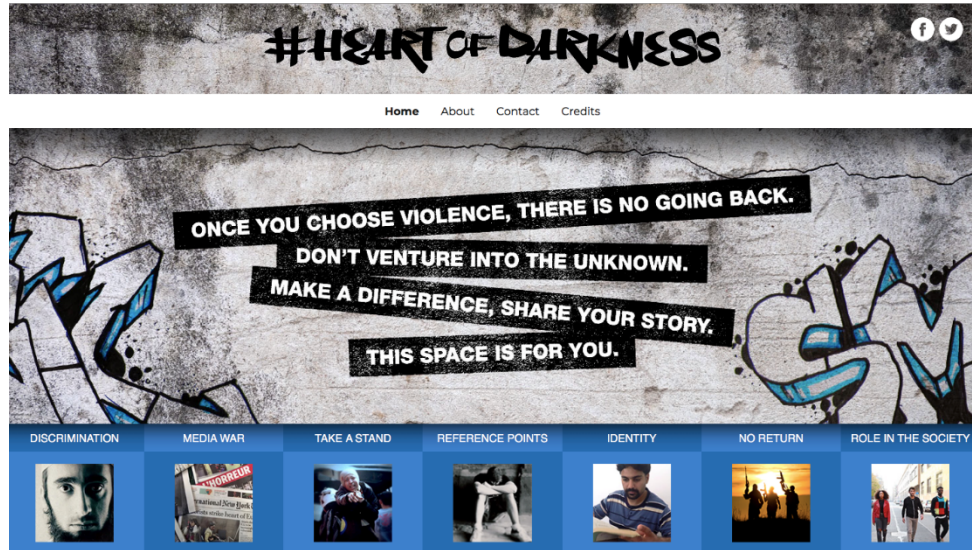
#HEART OF DARKNESS

Home About Contact Credits

ONCE YOU CHOOSE VIOLENCE, THERE IS NO GOING BACK.
DON'T VENTURE INTO THE UNKNOWN.
MAKE A DIFFERENCE, SHARE YOUR STORY.
THIS SPACE IS FOR YOU.

DISCRIMINATION | MEDIA WAR | TAKE A STAND | REFERENCE POINTS | IDENTITY | NO RETURN | ROLE IN THE SOCIETY

L'HORREUR
ernational New York